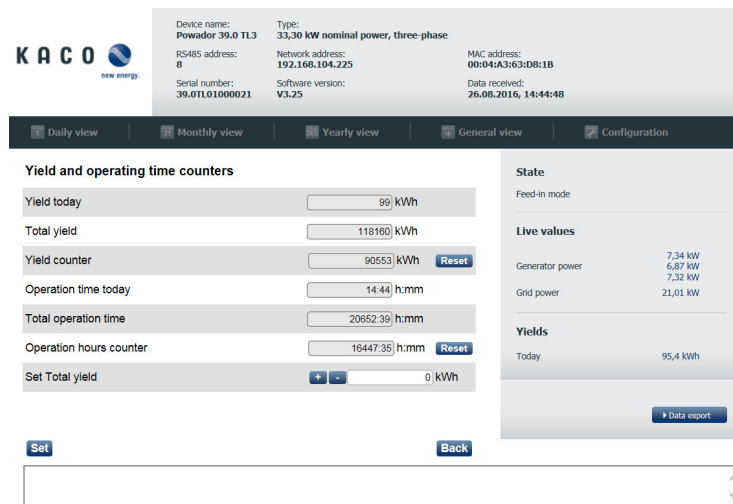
KACO
new energy.

Device name:
Powador 39.0 TL3

Type:
33,30 kW nominal power, three-phase

RS485 address:
8

Network address:
192.168.104.225

MAC address:
00:04:A3:63:D8:18

Serial number:
39.0TL01000021

Software version:
V3.25

Data received:
26.08.2016, 14:44:48

Daily view | Monthly view | Yearly view | General view | Configuration

Yield and operating time counters

| | | |
|---|---|---|
| Yield today | 99 kWh | |
| Total yield | 118160 kWh | |
| Yield counter | 90553 kWh | Reset |
| Operation time today | 14:44 h:mm | |
| Total operation time | 20652:39 h:mm | |
| Operation hours counter | 16447:35 h:mm | Reset |
| Set Total yield | + - 0 kWh | |

Set

Back

State

Feed-in mode

Live values

Generator power 7,34 kW 6,87 kW 7,32 kW

Grid power 21,01 kW

Yields

Today 95,4 kWh

Data export